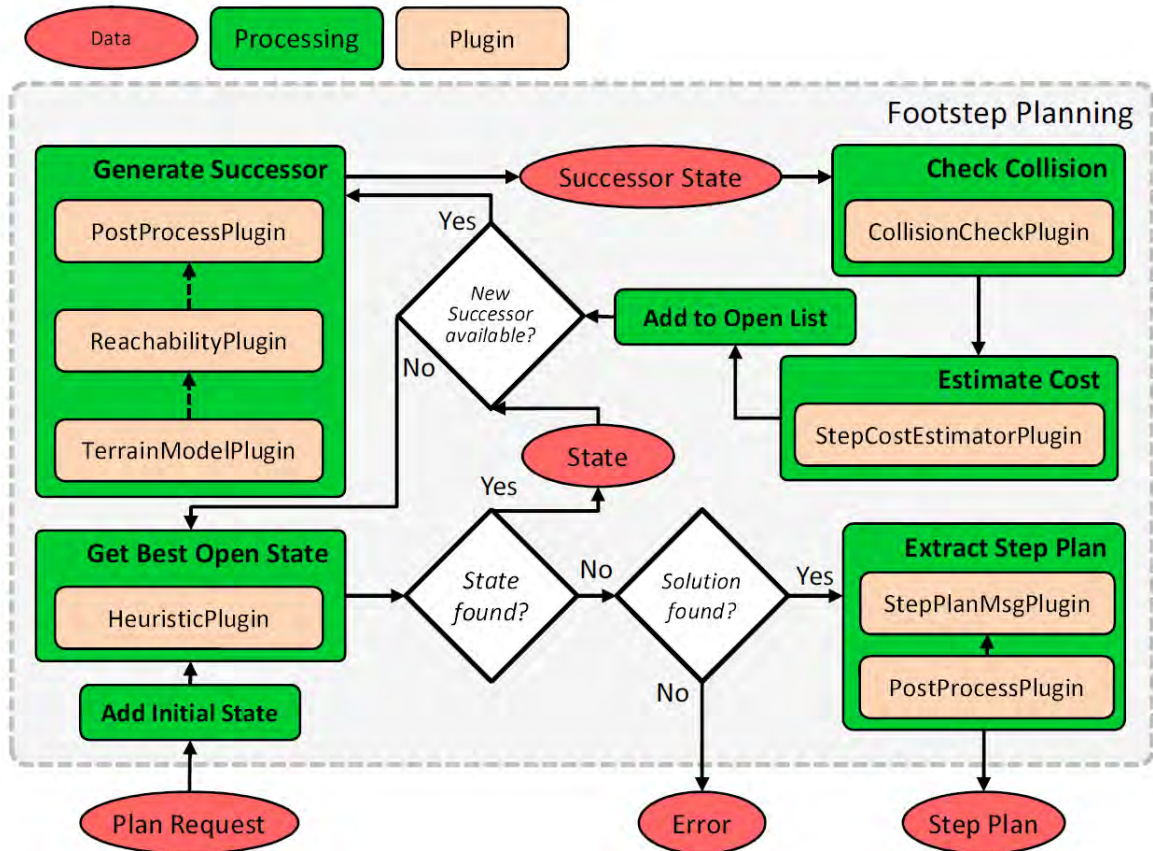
Data
Processing
Plugin

Footstep Planning

Generate Successor
PostProcessPlugin
ReachabilityPlugin
TerrainModelPlugin

Successor State

Check Collision
CollisionCheckPlugin

Yes
New Successor available?
No

Add to Open List

Estimate Cost
StepCostEstimatorPlugin

State

Yes

Get Best Open State
HeuristicPlugin

State found?
No
Solution found?
Yes

Extract Step Plan
StepPlanMsgPlugin
PostProcessPlugin

Add Initial State

No

Plan Request
Error
Step Plan